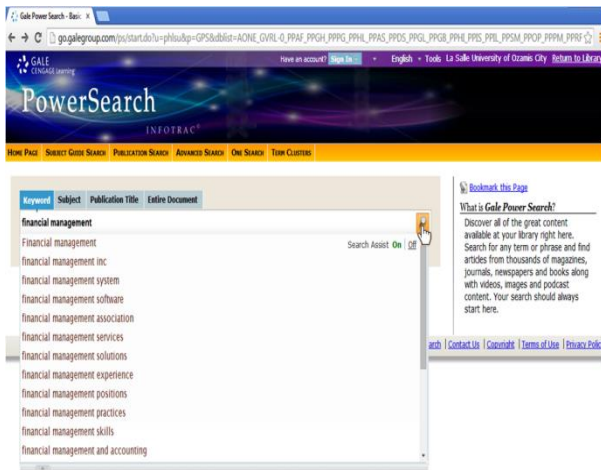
Gale Power Search - Basic ×

go.galegroup.com/ps/start.do?u=phlsu&p=GPS&dblist=AONE_GVRL-0_PPAF_PPGH_PPPG_PPHI_PPAS_PPDS_PPGL_PPGB_PPHI_PPIS_PPIL_PPSM_PPOP_PPPM_PPRF

GALE CENGAGE Learning

Have an account? Sign In · English · Tools La Salle University of Ozamis City Return to Library

PowerSearch

INFOTRAC®

HOME PAGE SUBJECT GUIDE SEARCH PUBLICATION SEARCH ADVANCED SEARCH ONE SEARCH TERM CLUSTERS

Keyword Subject Publication Title Entire Document

financial management

Financial management

Search Assist On | Off

financial management inc
financial management system
financial management software
financial management association
financial management services
financial management solutions
financial management experience
financial management positions
financial management practices
financial management skills
financial management and accounting

Bookmark this Page

What is Gale Power Search?

Discover all of the great content available at your library right here. Search for any term or phrase and find articles from thousands of magazines, journals, newspapers and books along with videos, images and podcast content. Your search should always start here.

arch | Contact Us | Copyright | Terms of Use | Privacy Polic